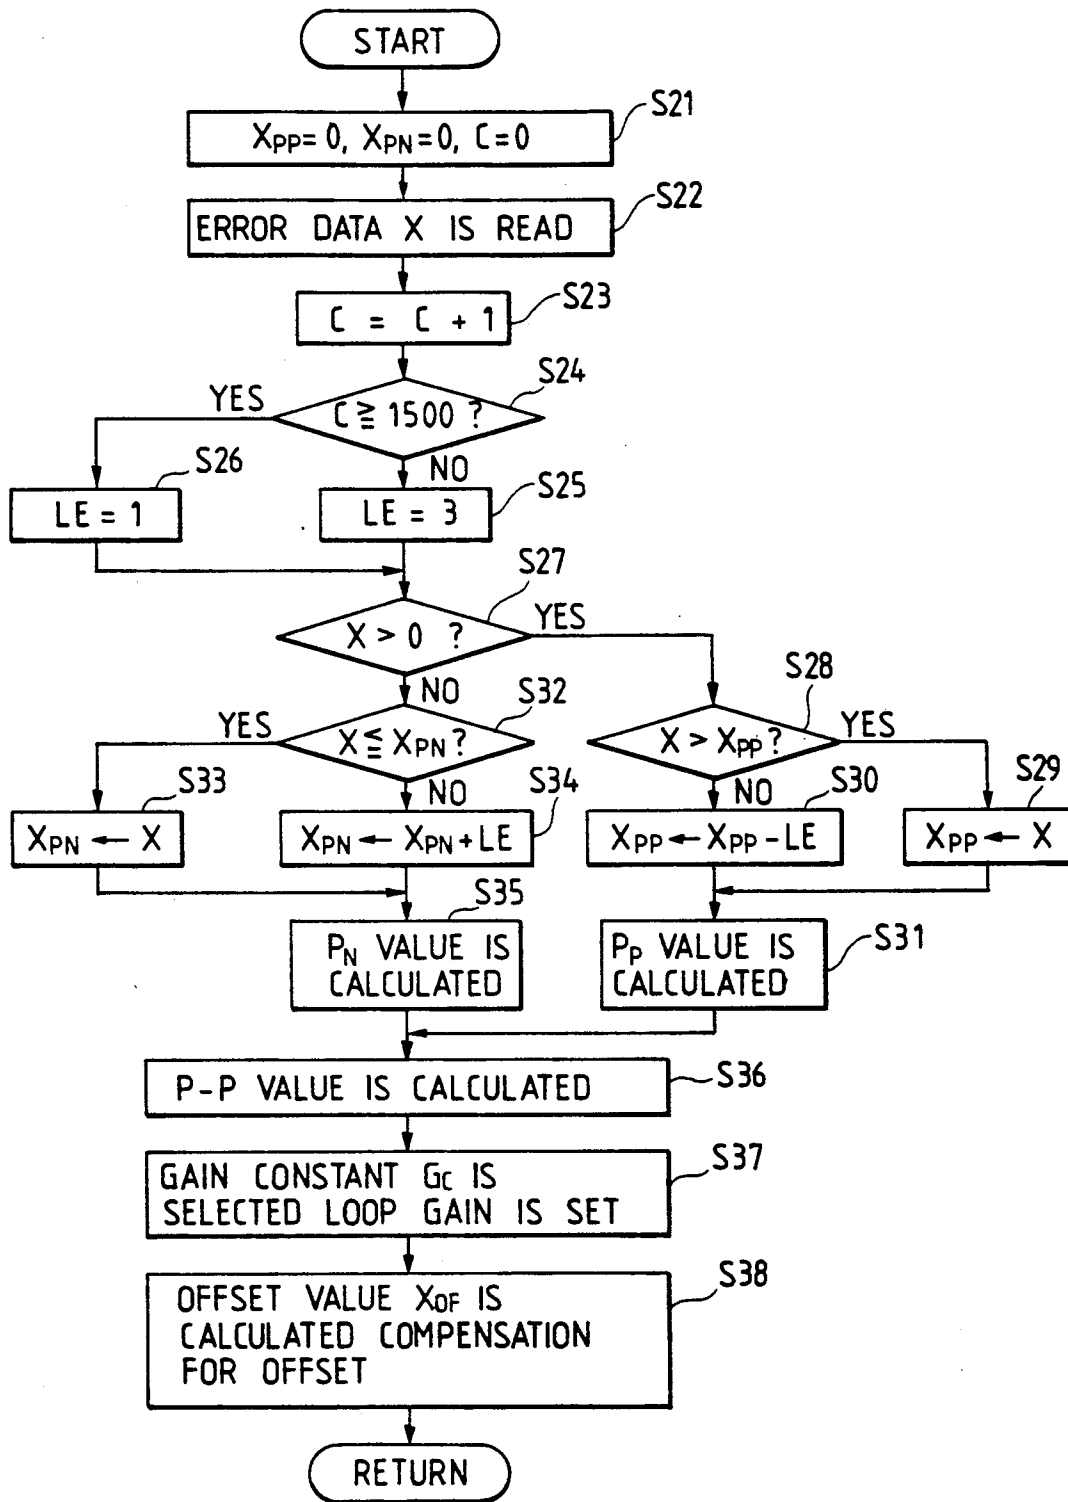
START

S21
$X_{PP}=0$, $X_{PN}=0$, $C=0$

S22
ERROR DATA X IS READ

S23
$C = C + 1$

S24
$C \geqq 1500$ ?

YES

NO

S26
LE = 1

S25
LE = 3

S27
$X > 0$ ?

YES

NO

S32
$X \leqq X_{PN}$ ?

YES

NO

S28
$X > X_{PP}$ ?

YES

NO

S33
$X_{PN} \leftarrow X$

S34
$X_{PN} \leftarrow X_{PN} + LE$

S30
$X_{PP} \leftarrow X_{PP} - LE$

S29
$X_{PP} \leftarrow X$

S35
$P_N$ VALUE IS CALCULATED

S31
$P_P$ VALUE IS CALCULATED

S36
P-P VALUE IS CALCULATED

S37
GAIN CONSTANT $G_C$ IS SELECTED LOOP GAIN IS SET

S38
OFFSET VALUE $X_{OF}$ IS CALCULATED COMPENSATION FOR OFFSET

RETURN